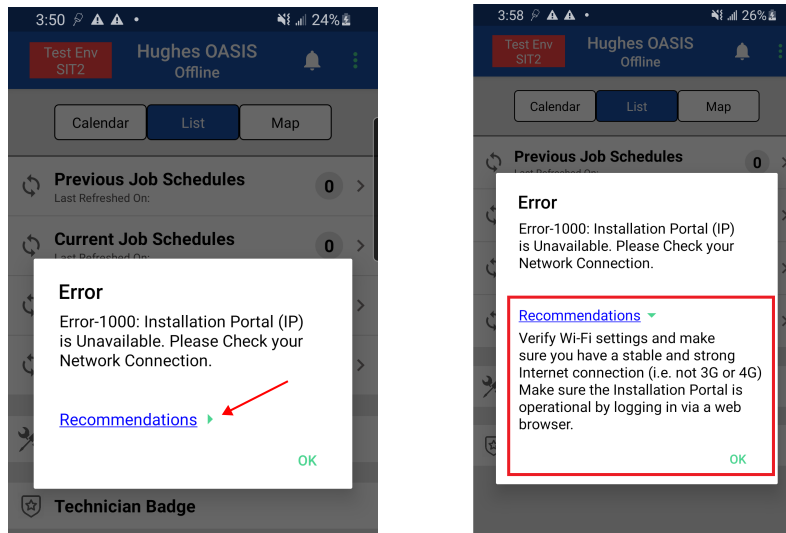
3:50 24%

Test Env SIT2

Hughes OASIS
Offline

Calendar
List
Map

Previous Job Schedules
Last Refreshed On:
0

Current Job Schedules
Last Refreshed On:
0

Error

Error-1000: Installation Portal (IP) is Unavailable. Please Check your Network Connection.

Recommendations

OK

Technician Badge

3:58 26%

Test Env SIT2

Hughes OASIS
Offline

Calendar
List
Map

Previous Job Schedules
Last Refreshed On:
0

Error

Error-1000: Installation Portal (IP) is Unavailable. Please Check your Network Connection.

Recommendations

Verify Wi-Fi settings and make sure you have a stable and strong Internet connection (i.e. not 3G or 4G) Make sure the Installation Portal is operational by logging in via a web browser.

OK